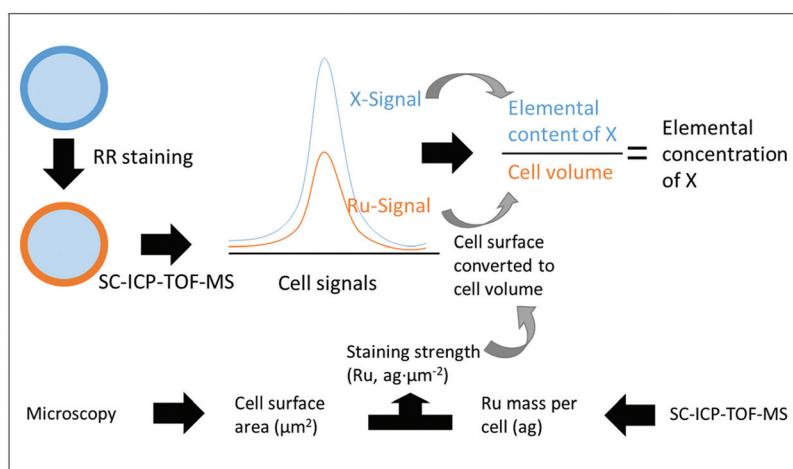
RR staining

SC-ICP-TOF-MS

X-Signal

Ru-Signal

Cell signals

Elemental content of X

Cell volume

=

Elemental concentration of X

Cell surface converted to cell volume

Staining strength (Ru, ag·µm$^{-2}$)

Microscopy

Cell surface area (µm$^2$)

Ru mass per cell (ag)

SC-ICP-TOF-MS